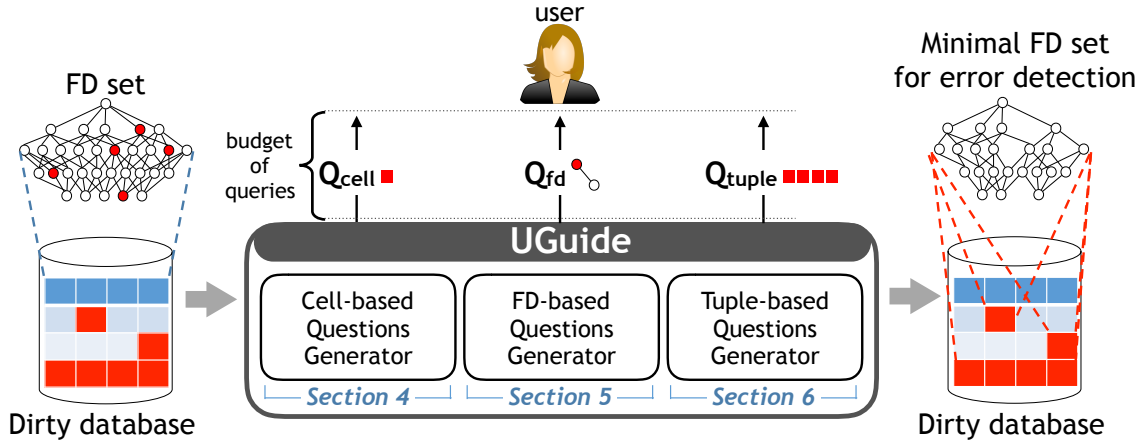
user

FD set

budget of queries

$Q_{cell}$

$Q_{fd}$

$Q_{tuple}$

Minimal FD set for error detection

UGuide

Cell-based Questions Generator

FD-based Questions Generator

Tuple-based Questions Generator

Section 4

Section 5

Section 6

Dirty database

Dirty database